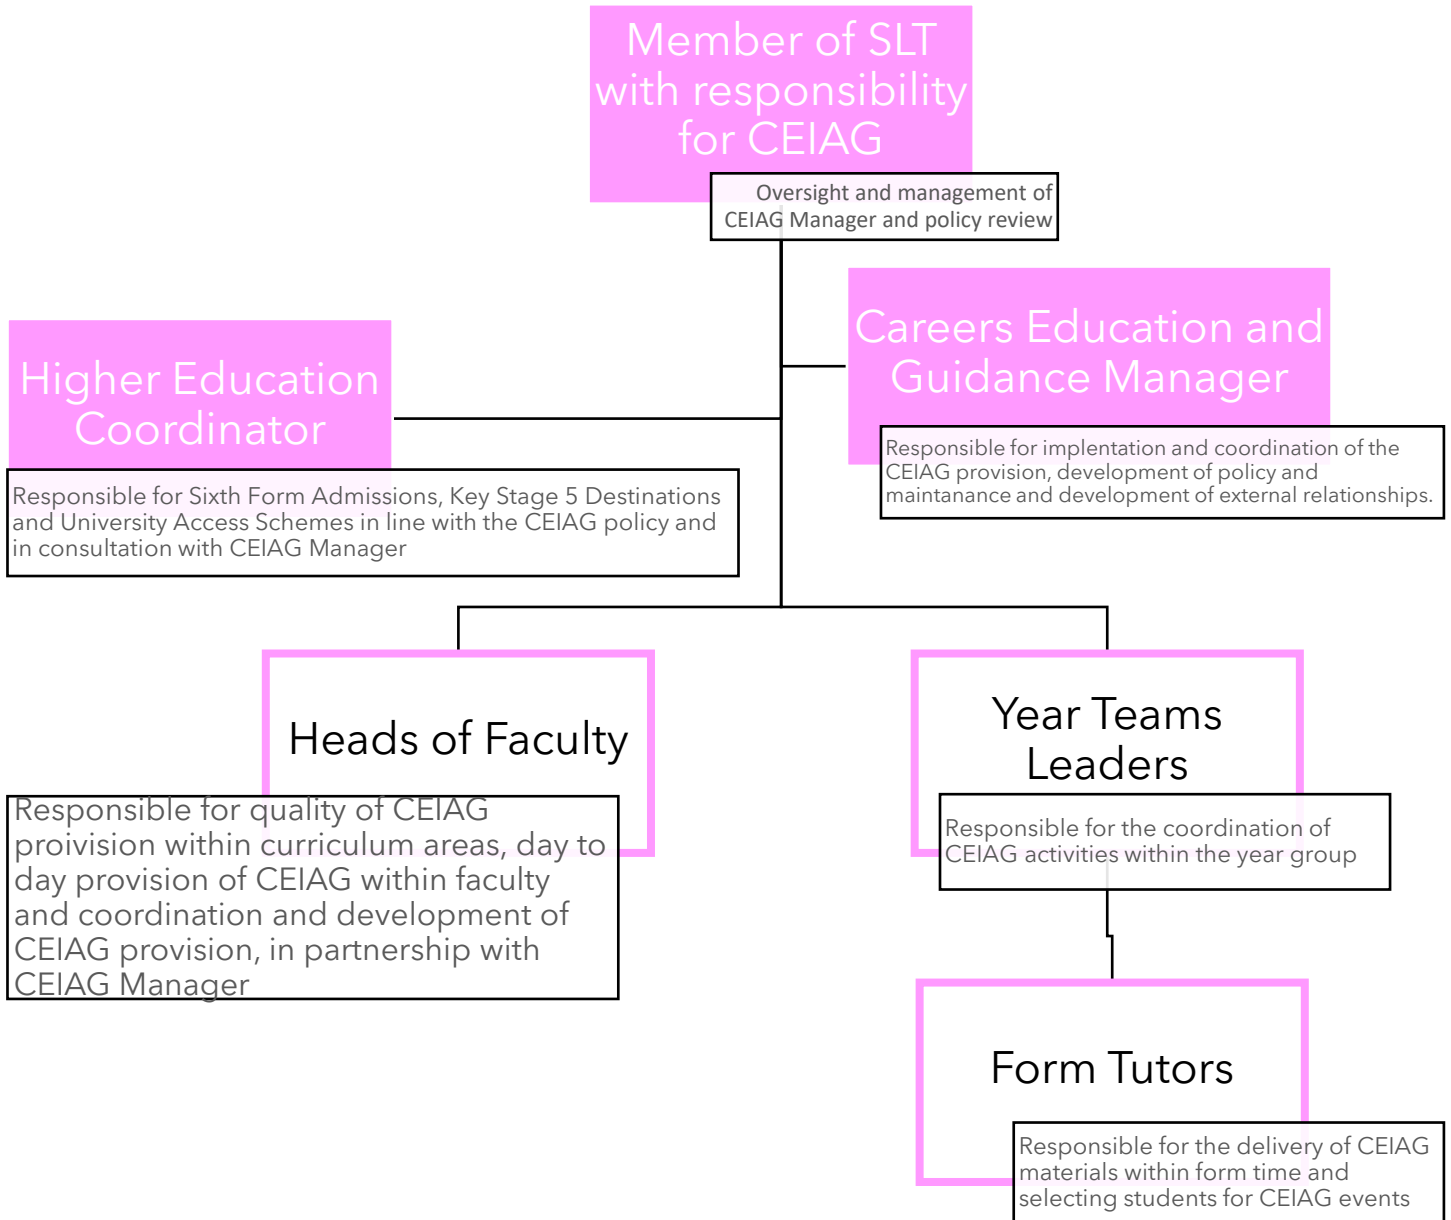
Member of SLT with responsibility for CEIAG

Oversight and management of CEIAG Manager and policy review

Careers Education and Guidance Manager

Responsible for implentation and coordination of the CEIAG provision, development of policy and maintanance and development of external relationships.

Higher Education Coordinator

Responsible for Sixth Form Admissions, Key Stage 5 Destinations and University Access Schemes in line with the CEIAG policy and in consultation with CEIAG Manager

Heads of Faculty

Responsible for quality of CEIAG proivision within curriculum areas, day to day provision of CEIAG within faculty and coordination and development of CEIAG provision, in partnership with CEIAG Manager

Year Teams Leaders

Responsible for the coordination of CEIAG activities within the year group

Form Tutors

Responsible for the delivery of CEIAG materials within form time and selecting students for CEIAG events